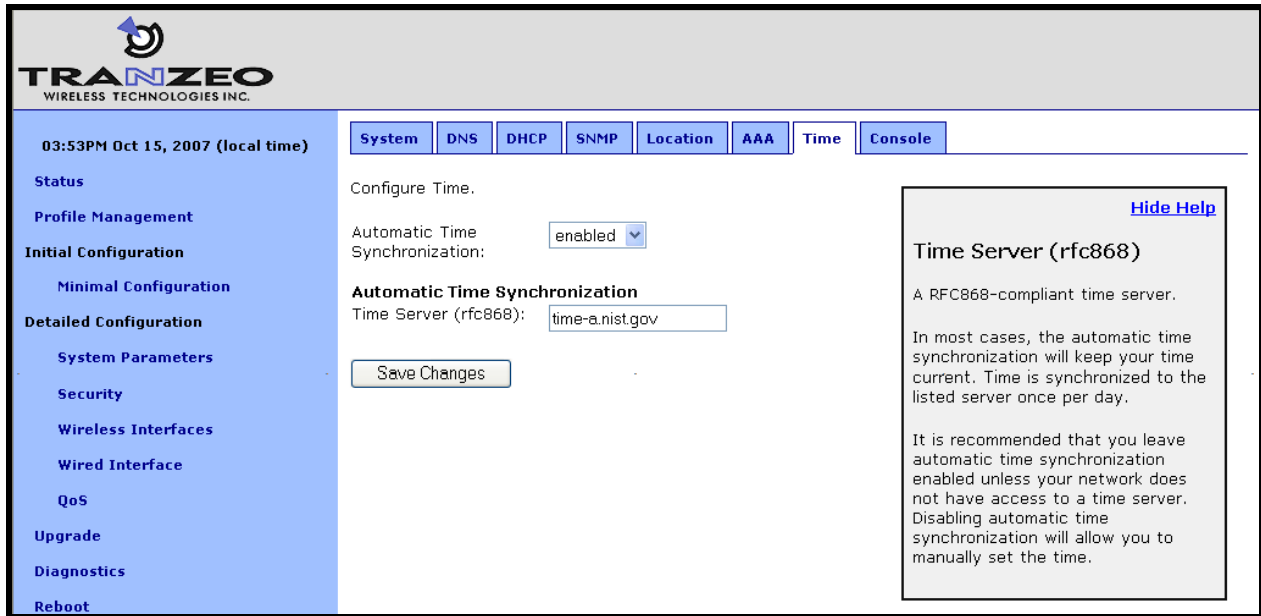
TRANZEO
WIRELESS TECHNOLOGIES INC.

03:53PM Oct 15, 2007 (local time)

Status

Profile Management

Initial Configuration

Minimal Configuration

Detailed Configuration

System Parameters

Security

Wireless Interfaces

Wired Interface

QoS

Upgrade

Diagnostics

Reboot

System | DNS | DHCP | SNMP | Location | AAA | Time | Console

Configure Time.

Automatic Time Synchronization: enabled

Automatic Time Synchronization

Time Server (rfc868): time-a.nist.gov

Save Changes

Hide Help

Time Server (rfc868)

A RFC868-compliant time server.

In most cases, the automatic time synchronization will keep your time current. Time is synchronized to the listed server once per day.

It is recommended that you leave automatic time synchronization enabled unless your network does not have access to a time server. Disabling automatic time synchronization will allow you to manually set the time.